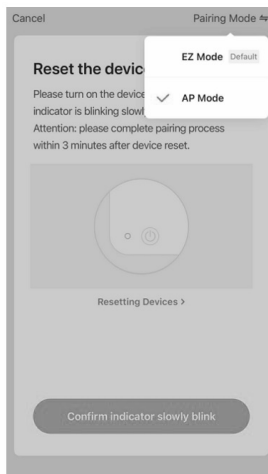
Cancel

Pairing Mode ⇆

EZ Mode Default

✓ AP Mode

Reset the device

Please turn on the device indicator is blinking slowl

Attention: please complete pairing process within 3 minutes after device reset.

Resetting Devices >

Confirm indicator slowly blink